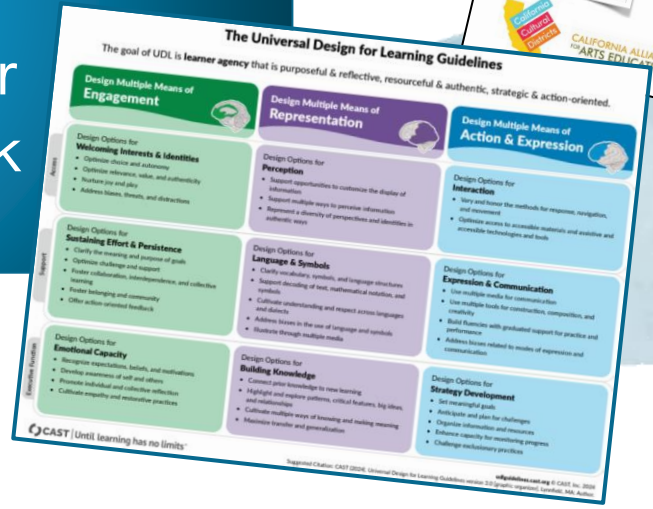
r
k

California Cultural Districts
CALIFORNIA ALLIANCE FOR ARTS EDUCATION

The Universal Design for Learning Guidelines

The goal of UDL is learner agency that is purposeful & reflective, resourceful & authentic, strategic & action-oriented.

Design Multiple Means of Engagement

Design Multiple Means of Representation

Design Multiple Means of Action & Expression

Access

Design Options for Welcoming Interests & Identities
- Optimize choice and autonomy
- Optimize relevance, value, and authenticity
- Nurture joy and play
- Address biases, threats, and distractions

Design Options for Perception
- Support opportunities to customize the display of information
- Support multiple ways to perceive information
- Represent a diversity of perspectives and identities in authentic ways

Design Options for Interaction
- Vary and honor the methods for response, navigation, and movement
- Optimize access to accessible materials and assistive and accessible technologies and tools

Support

Design Options for Sustaining Effort & Persistence
- Clarify the meaning and purpose of goals
- Optimize challenge and support
- Foster collaboration, interdependence, and collective learning
- Foster belonging and community
- Offer action-oriented feedback

Design Options for Language & Symbols
- Clarify vocabulary, symbols, and language structures
- Support decoding of text, mathematical notation, and symbols
- Cultivate understanding and respect across languages and dialects
- Address biases in the use of language and symbols
- Illustrate through multiple media

Design Options for Expression & Communication
- Use multiple media for communication
- Use multiple tools for construction, composition, and creativity
- Build fluencies with graduated support for practice and performance
- Address biases related to modes of expression and communication

Executive Function

Design Options for Emotional Capacity
- Recognize expectations, beliefs, and motivations
- Develop awareness of self and others
- Promote individual and collective reflection
- Cultivate empathy and restorative practices

Design Options for Building Knowledge
- Connect prior knowledge to new learning
- Highlight and explore patterns, critical features, big ideas, and relationships
- Cultivate multiple ways of knowing and making meaning
- Maximize transfer and generalization

Design Options for Strategy Development
- Set meaningful goals
- Anticipate and plan for challenges
- Organize information and resources
- Enhance capacity for monitoring progress
- Challenge exclusionary practices

CAST | Until learning has no limits

Suggested Citation: CAST (2024). Universal Design for Learning Guidelines version 3.0 [graphic organizer]. Lynnfield, MA: Author.

udlguidelines.cast.org © CAST, Inc. 2024